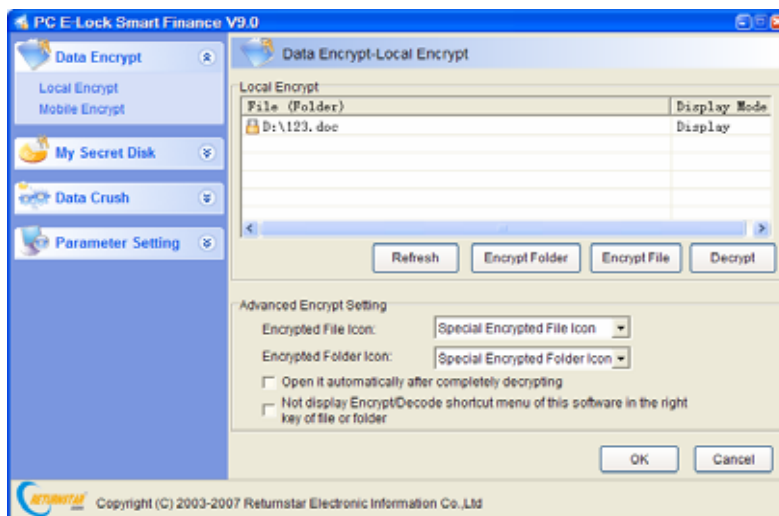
PC E-Lock Smart Finance V9.0

Data Encrypt

Local Encrypt
Mobile Encrypt

My Secret Disk

Data Crush

Parameter Setting

Data Encrypt-Local Encrypt

Local Encrypt

| File (Folder) | Display Mode |
|---|---|
| D:\123.doc | Display |

Refresh | Encrypt Folder | Encrypt File | Decrypt

Advanced Encrypt Setting

Encrypted File Icon: Special Encrypted File Icon

Encrypted Folder Icon: Special Encrypted Folder Icon

Open it automatically after completely decrypting

Not display Encrypt/Decode shortcut menu of this software in the right key of file or folder

OK | Cancel

RETURNSTAR

Copyright (C) 2003-2007 Returnstar Electronic Information Co.,Ltd